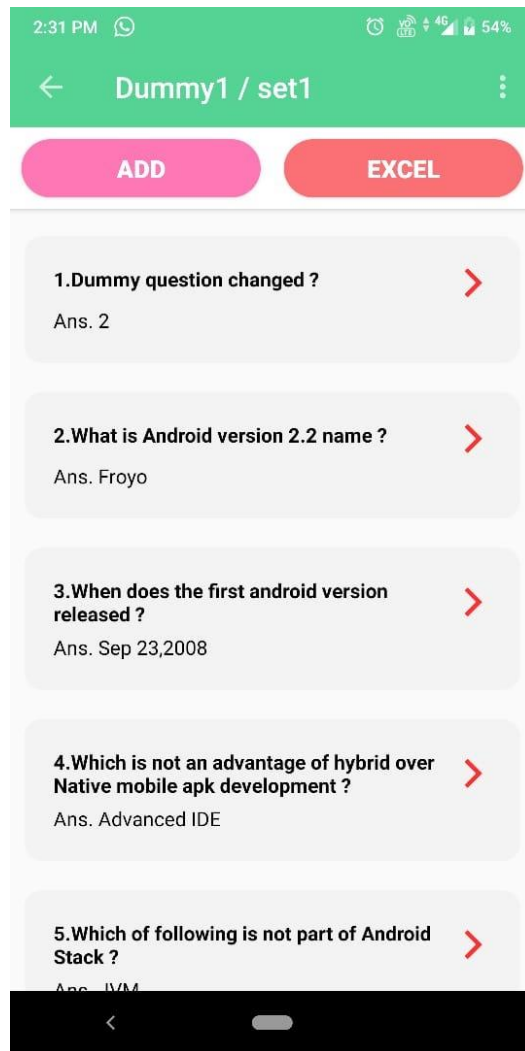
2:31 PM

54%

Dummy1 / set1

ADD

EXCEL

1.Dummy question changed ?

Ans. 2

2.What is Android version 2.2 name ?

Ans. Froyo

3.When does the first android version released ?

Ans. Sep 23,2008

4.Which is not an advantage of hybrid over Native mobile apk development ?

Ans. Advanced IDE

5.Which of following is not part of Android Stack ?

Ans. JVM